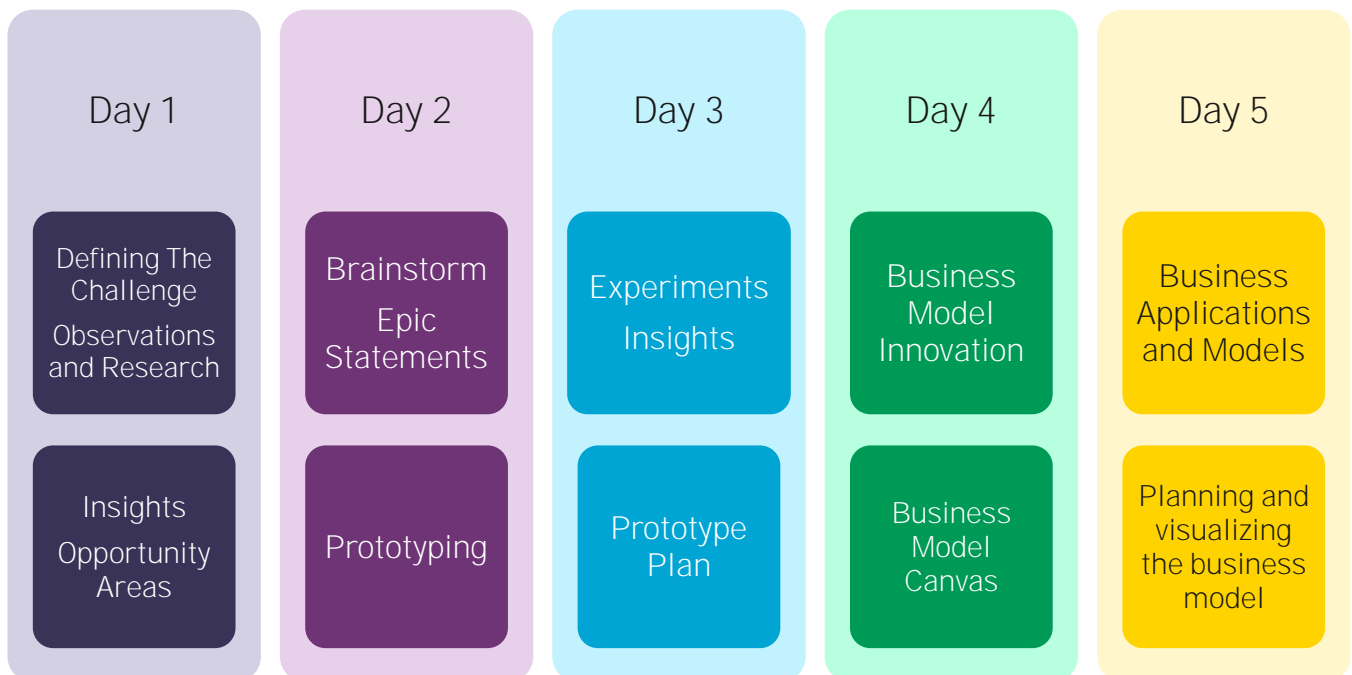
Day 1

Defining The Challenge

Observations and Research

Insights

Opportunity Areas

Day 2

Brainstorm

Epic Statements

Prototyping

Day 3

Experiments

Insights

Prototype Plan

Day 4

Business Model Innovation

Business Model Canvas

Day 5

Business Applications and Models

Planning and visualizing the business model